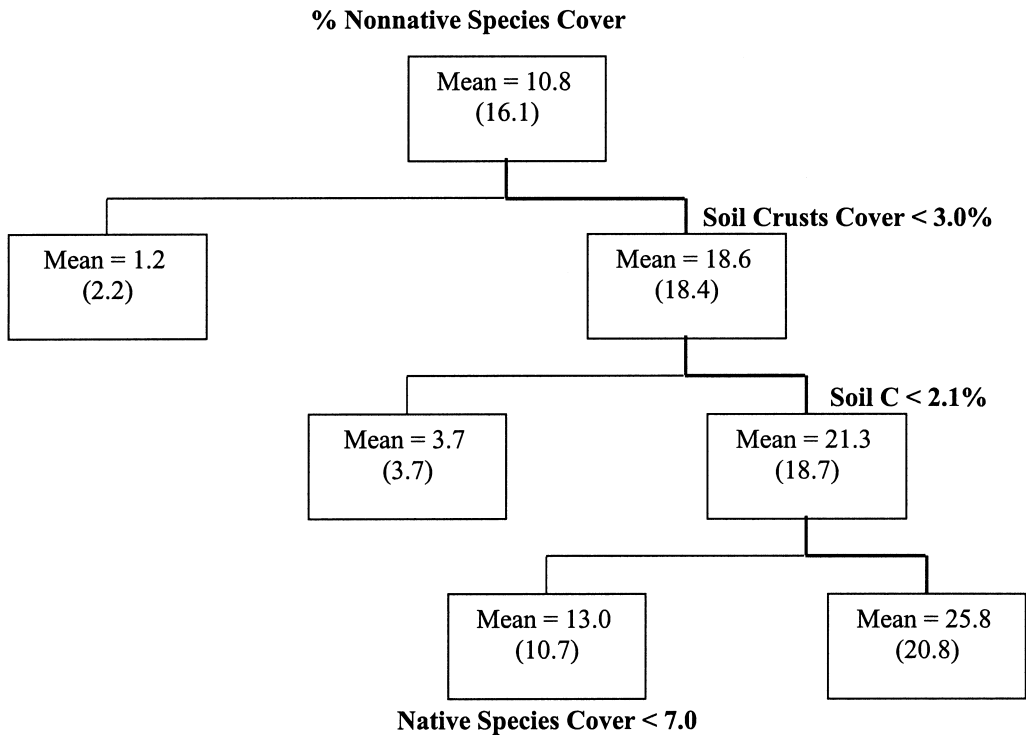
% Nonnative Species Cover

Mean = 10.8
(16.1)

Soil Crusts Cover < 3.0%

Mean = 1.2
(2.2)

Mean = 18.6
(18.4)

Soil C < 2.1%

Mean = 3.7
(3.7)

Mean = 21.3
(18.7)

Mean = 13.0
(10.7)

Mean = 25.8
(20.8)

Native Species Cover < 7.0